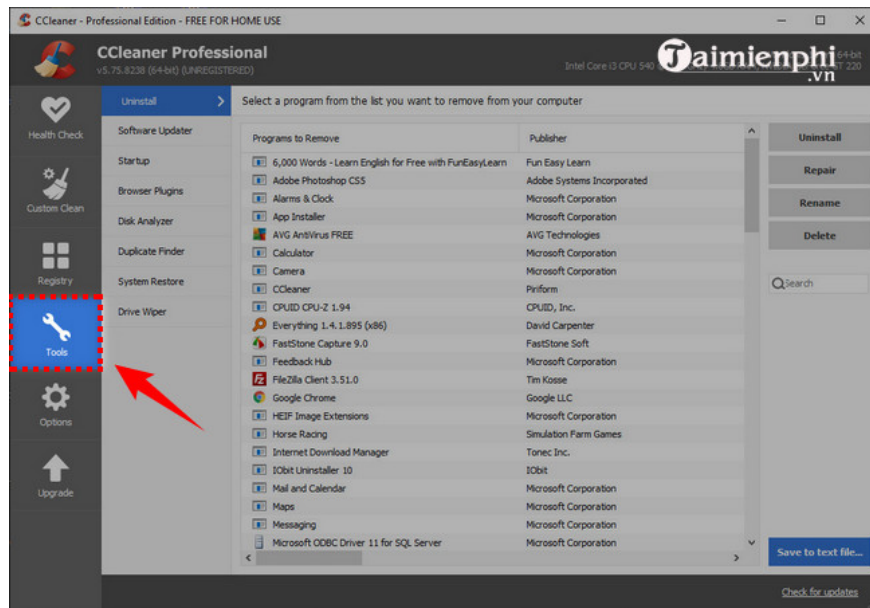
CCleaner - Professional Edition - FREE FOR HOME USE

CCleaner Professional
v5.75.8238 (64-bit) (UNREGISTERED)

Intel Core i3 CPU 540 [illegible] 64-bit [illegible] T 220

Taimienphi .vn

Health Check
Custom Clean
Registry
Tools
Options
Upgrade

Uninstall
Software Updater
Startup
Browser Plugins
Disk Analyzer
Duplicate Finder
System Restore
Drive Wiper

Select a program from the list you want to remove from your computer

| Programs to Remove | Publisher |
|---|---|
| 6,000 Words - Learn English for Free with FunEasyLearn | Fun Easy Learn |
| Adobe Photoshop CS5 | Adobe Systems Incorporated |
| Alarms & Clock | Microsoft Corporation |
| App Installer | Microsoft Corporation |
| AVG AntiVirus FREE | AVG Technologies |
| Calculator | Microsoft Corporation |
| Camera | Microsoft Corporation |
| CCleaner | Piriform |
| CPUID CPU-Z 1.94 | CPUID, Inc. |
| Everything 1.4.1.895 (x86) | David Carpenter |
| FastStone Capture 9.0 | FastStone Soft |
| Feedback Hub | Microsoft Corporation |
| FileZilla Client 3.51.0 | Tim Kosse |
| Google Chrome | Google LLC |
| HEIF Image Extensions | Microsoft Corporation |
| Horse Racing | Simulation Farm Games |
| Internet Download Manager | Tonec Inc. |
| IObit Uninstaller 10 | IObit |
| Mail and Calendar | Microsoft Corporation |
| Maps | Microsoft Corporation |
| Messaging | Microsoft Corporation |
| Microsoft ODBC Driver 11 for SQL Server | Microsoft Corporation |

Uninstall
Repair
Rename
Delete
Search

Save to text file...

Check for updates